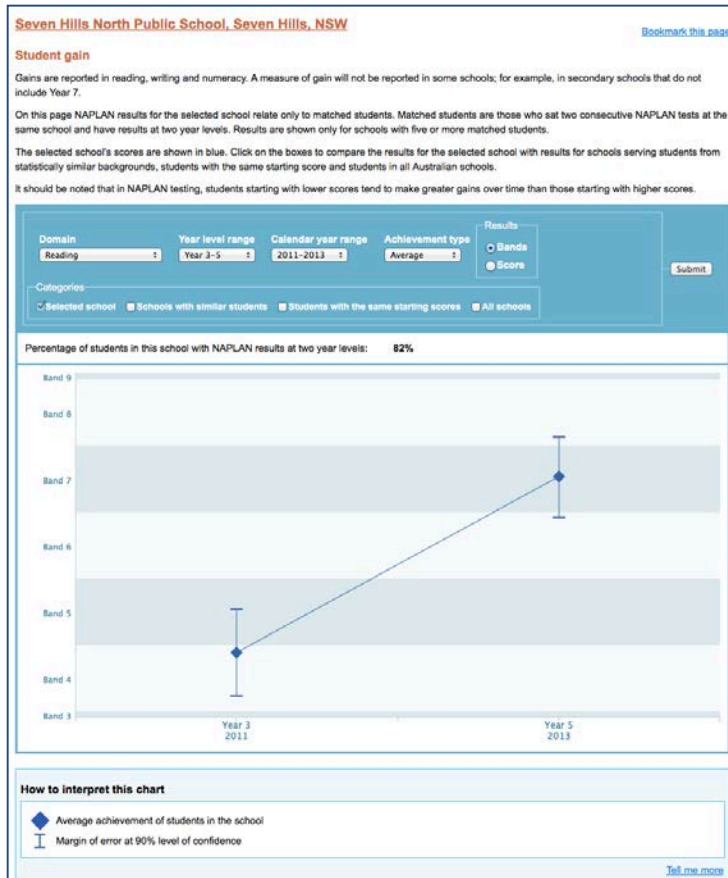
Seven Hills North Public School, Seven Hills, NSW

Bookmark this page

Student gain

Gains are reported in reading, writing and numeracy. A measure of gain will not be reported in some schools; for example, in secondary schools that do not include Year 7.

On this page NAPLAN results for the selected school relate only to matched students. Matched students are those who sat two consecutive NAPLAN tests at the same school and have results at two year levels. Results are shown only for schools with five or more matched students.

The selected school's scores are shown in blue. Click on the boxes to compare the results for the selected school with results for schools serving students from statistically similar backgrounds, students with the same starting score and students in all Australian schools.

It should be noted that in NAPLAN testing, students starting with lower scores tend to make greater gains over time than those starting with higher scores.

Domain
Reading

Year level range
Year 3–5

Calendar year range
2011–2013

Achievement type
Average

Results
Bands
Score

Submit

Categories
Selected school
Schools with similar students
Students with the same starting scores
All schools

Percentage of students in this school with NAPLAN results at two year levels: 82%

Band 9
Band 8
Band 7
Band 6
Band 5
Band 4
Band 3

Year 3
2011

Year 5
2013

How to interpret this chart

Average achievement of students in the school

Margin of error at 90% level of confidence

Tell me more